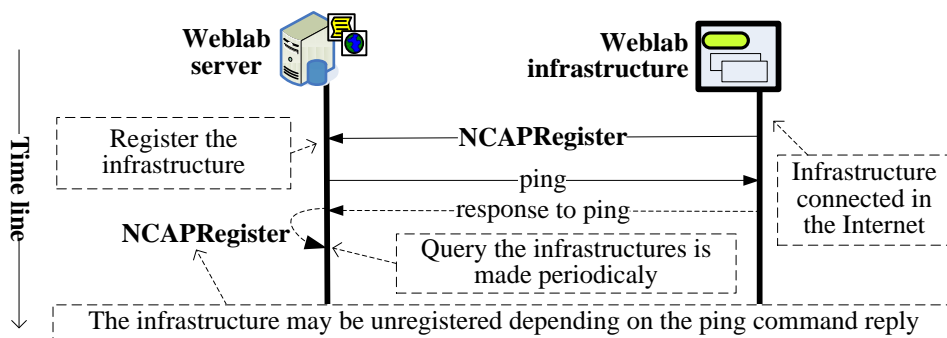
Weblab server

Weblab infrastructure

Time line

Register the infrastructure

NCAPRegister

ping

response to ping

Infrastructure connected in the Internet

NCAPRegister

Query the infrastructures is made periodicaly

The infrastructure may be unregistered depending on the ping command reply